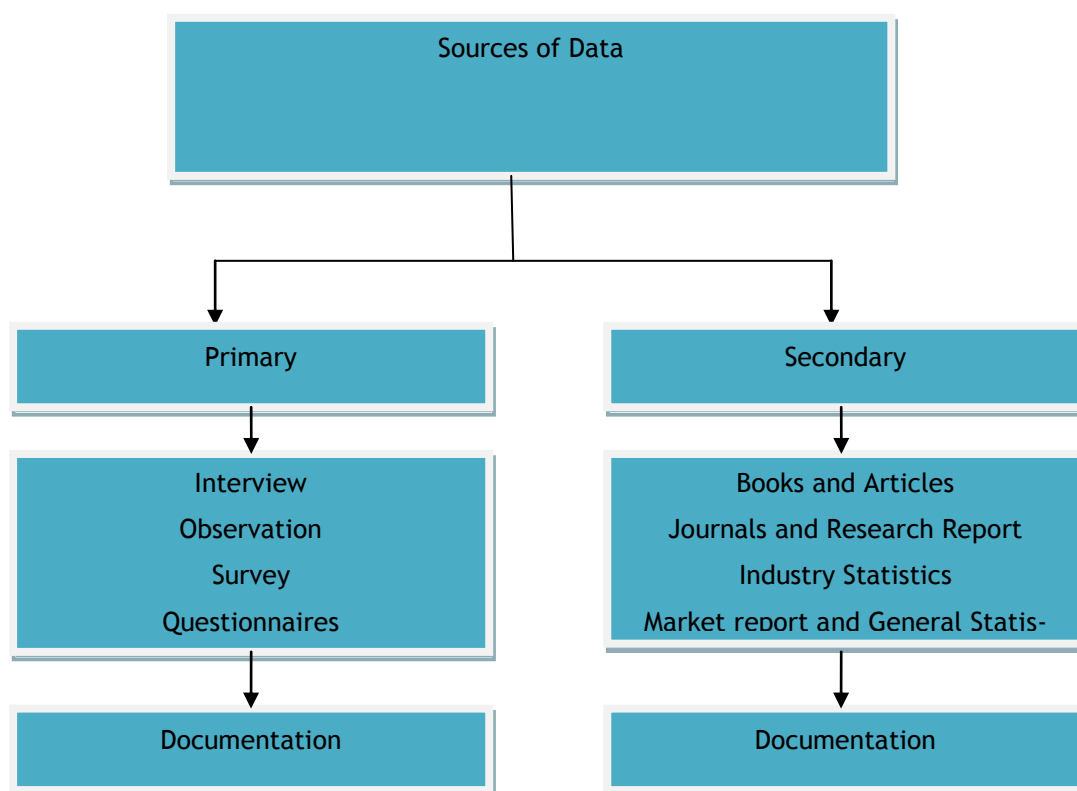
Sources of Data

Primary

Interview
Observation
Survey
Questionnaires

Documentation

Secondary

Books and Articles
Journals and Research Report
Industry Statistics
Market report and General Statis-

Documentation